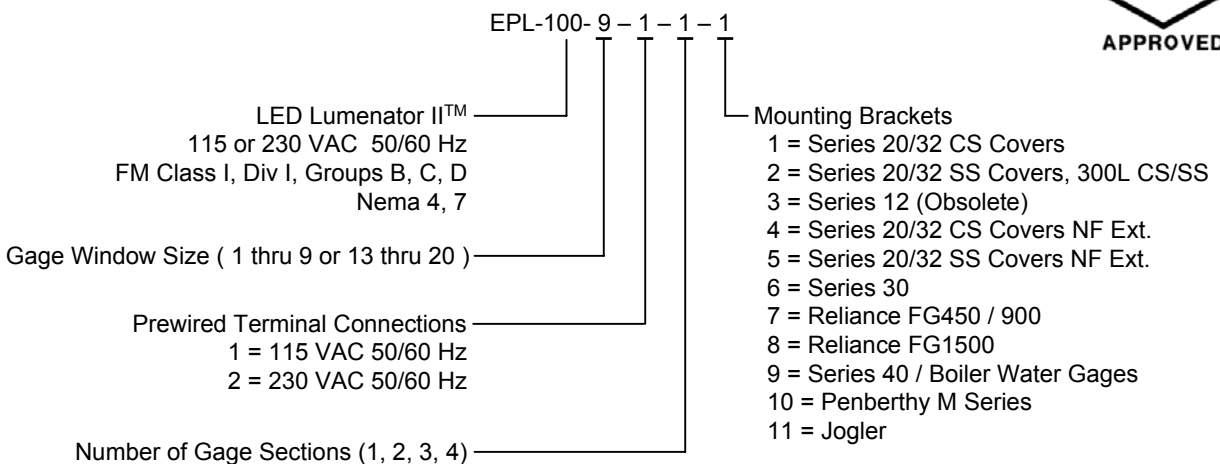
EPL-100- 9 – 1 – 1 – 1

APPROVED

LED Lumenator II$^{TM}$
115 or 230 VAC 50/60 Hz
FM Class I, Div I, Groups B, C, D
Nema 4, 7

Gage Window Size ( 1 thru 9 or 13 thru 20 )

Prewired Terminal Connections
1 = 115 VAC 50/60 Hz
2 = 230 VAC 50/60 Hz

Number of Gage Sections (1, 2, 3, 4)

Mounting Brackets
1 = Series 20/32 CS Covers
2 = Series 20/32 SS Covers, 300L CS/SS
3 = Series 12 (Obsolete)
4 = Series 20/32 CS Covers NF Ext.
5 = Series 20/32 SS Covers NF Ext.
6 = Series 30
7 = Reliance FG450 / 900
8 = Reliance FG1500
9 = Series 40 / Boiler Water Gages
10 = Penberthy M Series
11 = Jogler